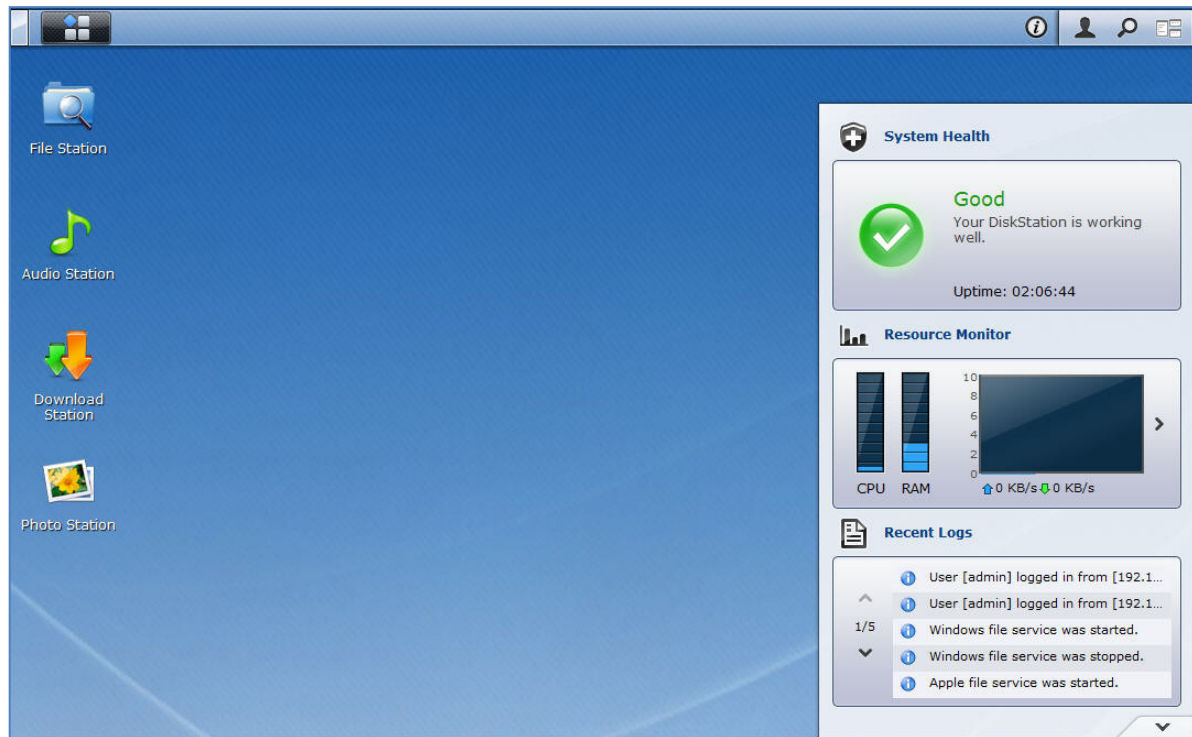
File Station

Audio Station

Download Station

Photo Station

System Health

Good
Your DiskStation is working well.

Uptime: 02:06:44

Resource Monitor

10
8
6
4
2
0

CPU RAM

0 KB/s 0 KB/s

Recent Logs

1/5

User [admin] logged in from [192.1...
User [admin] logged in from [192.1...
Windows file service was started.
Windows file service was stopped.
Apple file service was started.